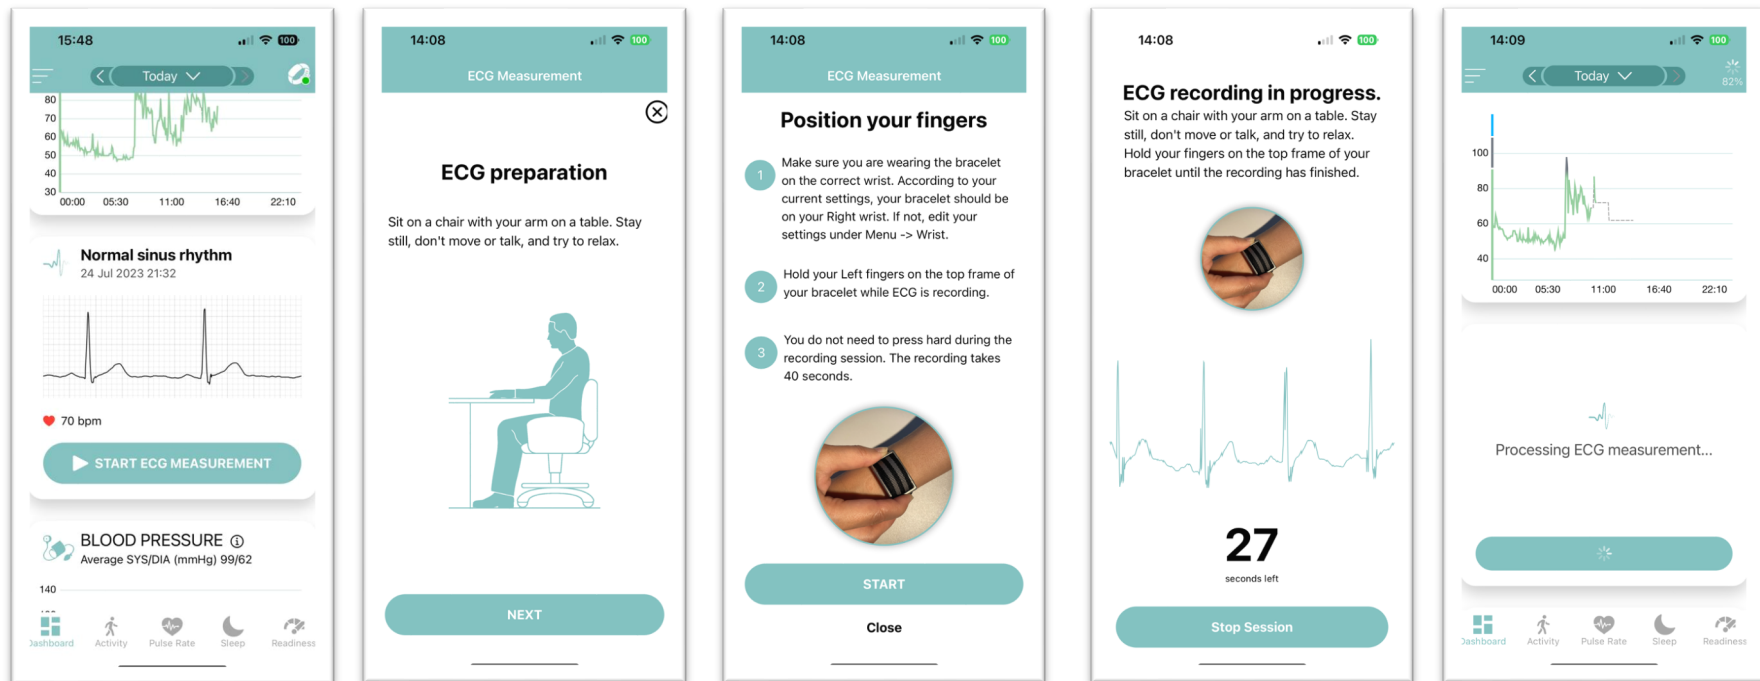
15:48 100

Today

80
70
60
50
40
30
00:00 05:30 11:00 16:40 22:10

Normal sinus rhythm
24 Jul 2023 21:32

70 bpm

START ECG MEASUREMENT

BLOOD PRESSURE
Average SYS/DIA (mmHg) 99/62

140

Dashboard Activity Pulse Rate Sleep Readiness

14:08 100

ECG Measurement

ECG preparation

Sit on a chair with your arm on a table. Stay still, don't move or talk, and try to relax.

NEXT

14:08 100

ECG Measurement

Position your fingers

1 Make sure you are wearing the bracelet on the correct wrist. According to your current settings, your bracelet should be on your Right wrist. If not, edit your settings under Menu -> Wrist.

2 Hold your Left fingers on the top frame of your bracelet while ECG is recording.

3 You do not need to press hard during the recording session. The recording takes 40 seconds.

START

Close

14:08 100

ECG recording in progress.

Sit on a chair with your arm on a table. Stay still, don't move or talk, and try to relax. Hold your fingers on the top frame of your bracelet until the recording has finished.

27
seconds left

Stop Session

14:09 100

Today

82%

100
80
60
40
00:00 05:30 11:00 16:40 22:10

Processing ECG measurement...

Dashboard Activity Pulse Rate Sleep Readiness